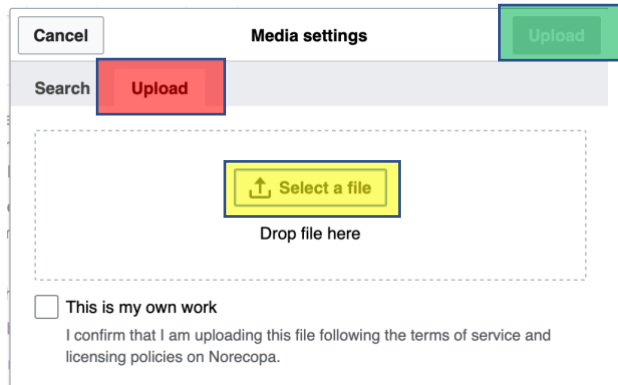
Cancel

Media settings

Upload

Search

Upload

Select a file

Drop file here

This is my own work

I confirm that I am uploading this file following the terms of service and licensing policies on Norecopa.